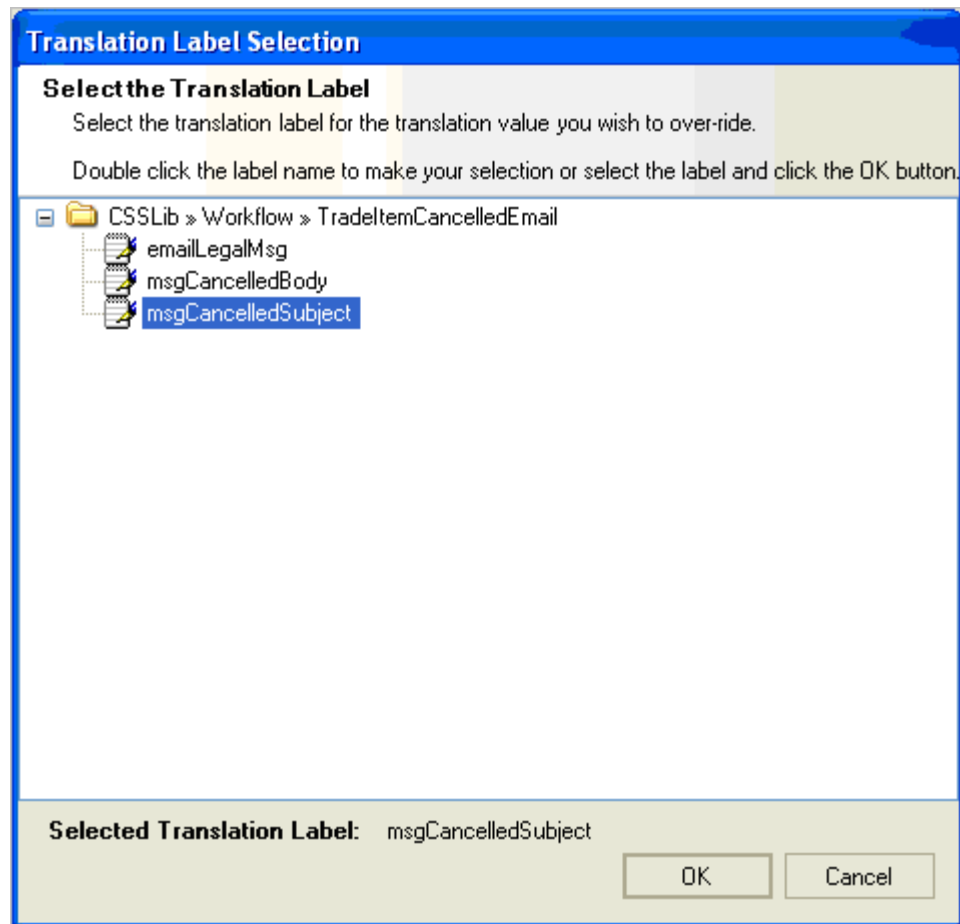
Translation Label Selection

Select the Translation Label

Select the translation label for the translation value you wish to over-ride.

Double click the label name to make your selection or select the label and click the OK button.

CSSLib » Workflow » TradeItemCancelledEmail
emailLegalMsg
msgCancelledBody
msgCancelledSubject

Selected Translation Label: msgCancelledSubject

OK
Cancel